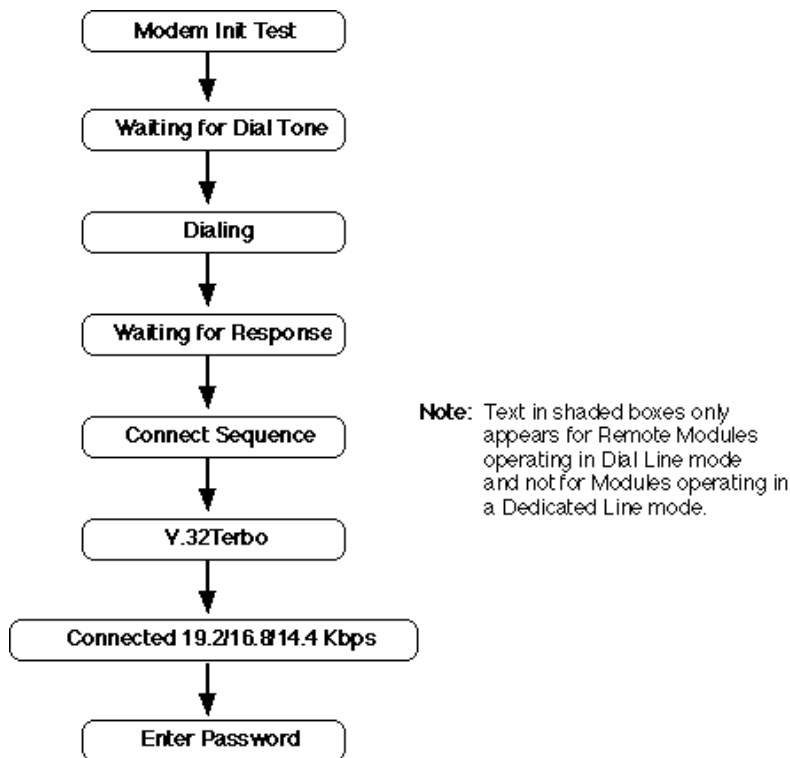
Modem Init Test

Waiting for Dial Tone

Dialing

Waiting for Response

Connect Sequence

V.32Terbo

Connected 19.2/16.8/14.4 Kbps

Enter Password

Note: Text in shaded boxes only appears for Remote Modules operating in Dial Line mode and not for Modules operating in a Dedicated Line mode.